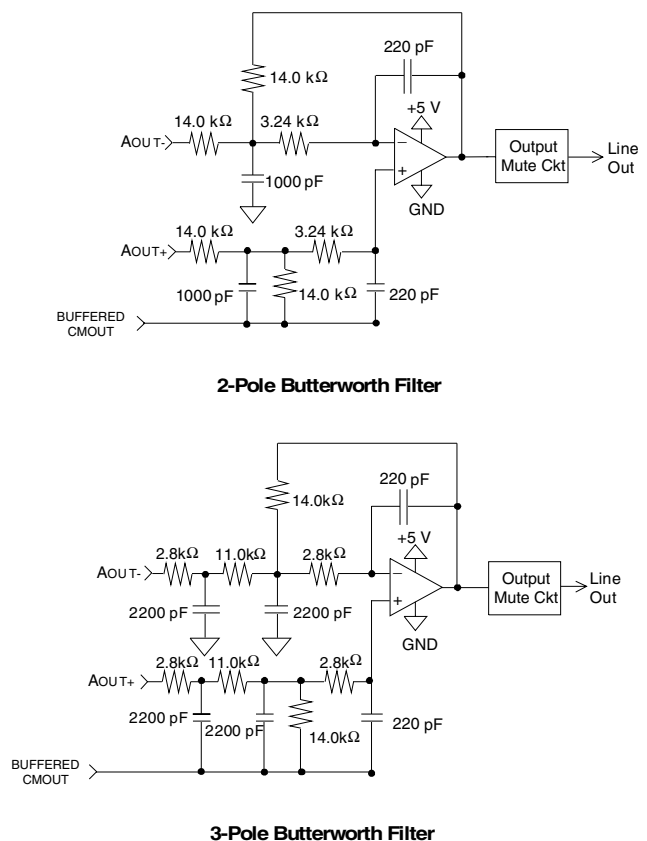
14.0 kΩ

220 pF

+5 V

14.0 kΩ

3.24 kΩ

AOUT-

−

Output Mute Ckt

Line Out

+

1000 pF

GND

14.0 kΩ

3.24 kΩ

AOUT+

1000 pF

14.0 kΩ

220 pF

BUFFERED CMOUT

2-Pole Butterworth Filter

220 pF

14.0kΩ

+5 V

2.8kΩ

11.0kΩ

2.8kΩ

AOUT-

−

Output Mute Ckt

Line Out

+

2200 pF

2200 pF

GND

2.8kΩ

11.0kΩ

2.8kΩ

AOUT+

2200 pF

2200 pF

14.0kΩ

220 pF

BUFFERED CMOUT

3-Pole Butterworth Filter